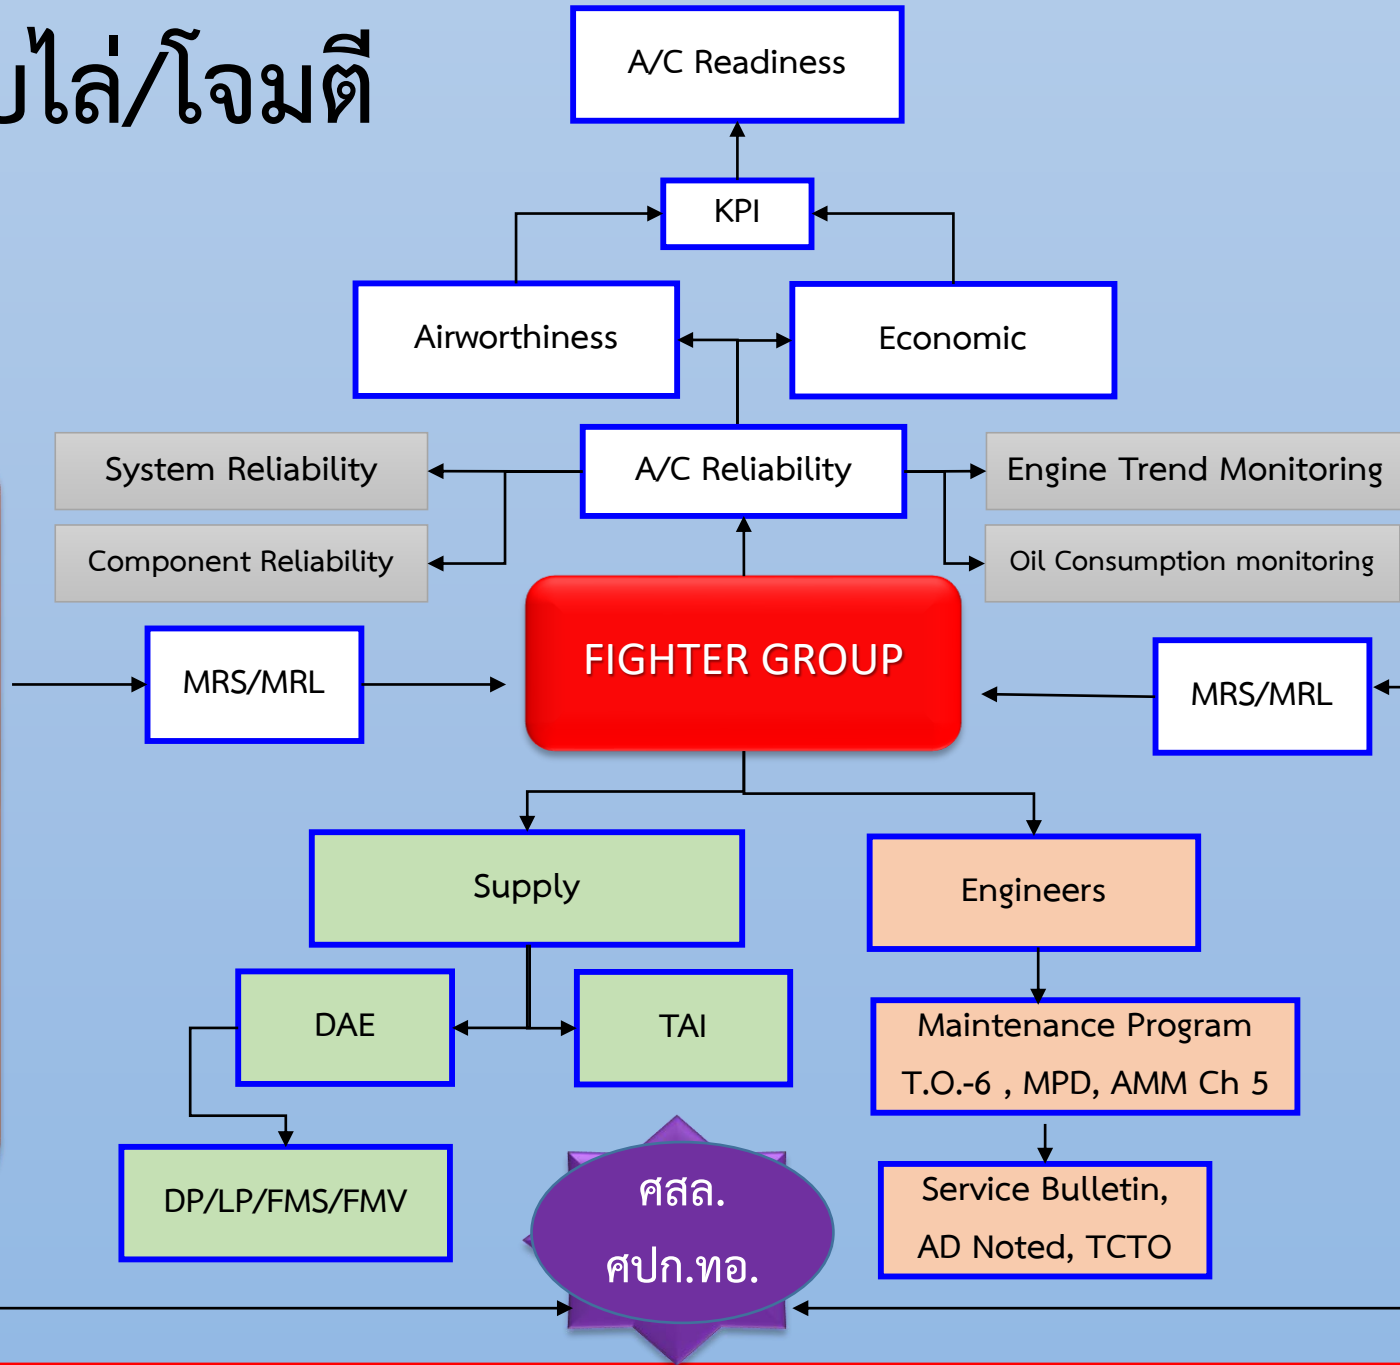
ไล่/โจมตี

A/C Readiness

KPI

Airworthiness

Economic

System Reliability

A/C Reliability

Engine Trend Monitoring

Component Reliability

Oil Consumption monitoring

MRS/MRL

FIGHTER GROUP

MRS/MRL

Supply

Engineers

DAE

TAI

Maintenance Program T.O.-6 , MPD, AMM Ch 5

DP/LP/FMS/FMV

ศสล.
ศปก.ทอ.

Service Bulletin, AD Noted, TCTO